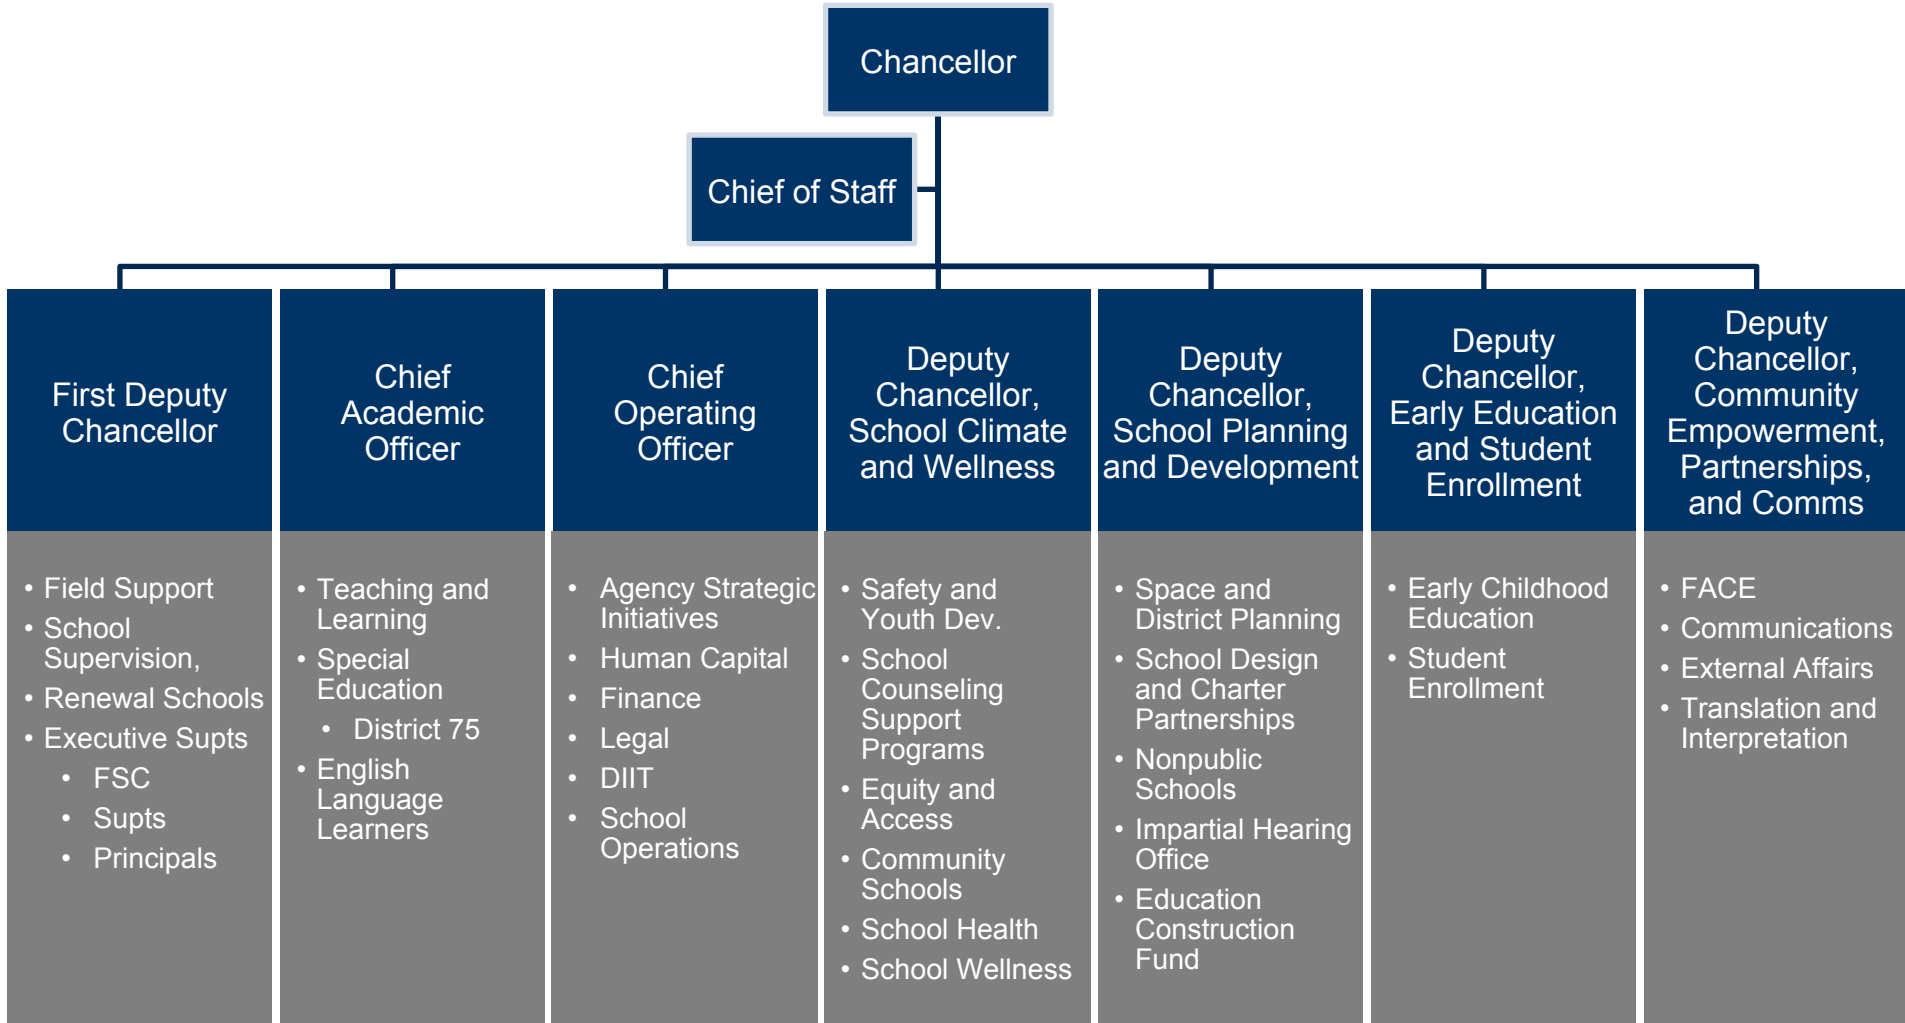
Chancellor

Chief of Staff

First Deputy Chancellor
- Field Support
- School Supervision,
- Renewal Schools
- Executive Supts
  - FSC
  - Supts
  - Principals

Chief Academic Officer
- Teaching and Learning
- Special Education
  - District 75
- English Language Learners

Chief Operating Officer
- Agency Strategic Initiatives
- Human Capital
- Finance
- Legal
- DIIT
- School Operations

Deputy Chancellor, School Climate and Wellness
- Safety and Youth Dev.
- School Counseling Support Programs
- Equity and Access
- Community Schools
- School Health
- School Wellness

Deputy Chancellor, School Planning and Development
- Space and District Planning
- School Design and Charter Partnerships
- Nonpublic Schools
- Impartial Hearing Office
- Education Construction Fund

Deputy Chancellor, Early Education and Student Enrollment
- Early Childhood Education
- Student Enrollment

Deputy Chancellor, Community Empowerment, Partnerships, and Comms
- FACE
- Communications
- External Affairs
- Translation and Interpretation